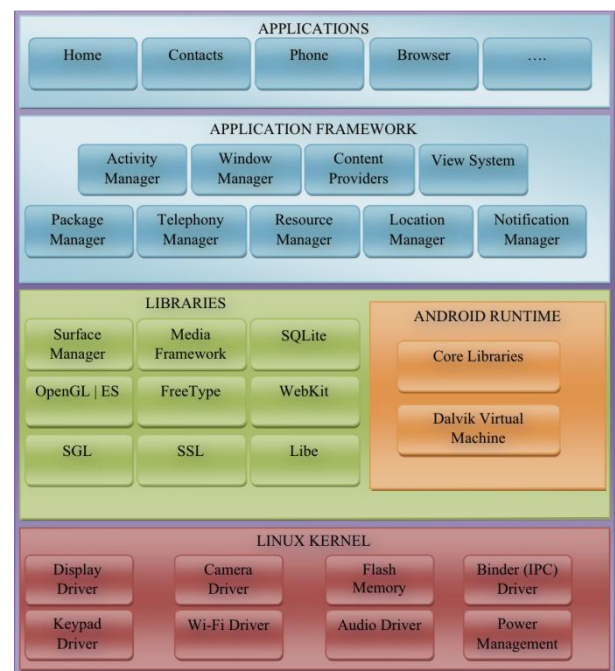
APPLICATIONS

Home

Contacts

Phone

Browser

....

APPLICATION FRAMEWORK

Activity Manager

Window Manager

Content Providers

View System

Package Manager

Telephony Manager

Resource Manager

Location Manager

Notification Manager

LIBRARIES

Surface Manager

Media Framework

SQLite

OpenGL | ES

FreeType

WebKit

SGL

SSL

Libe

ANDROID RUNTIME

Core Libraries

Dalvik Virtual Machine

LINUX KERNEL

Display Driver

Camera Driver

Flash Memory

Binder (IPC) Driver

Keypad Driver

Wi-Fi Driver

Audio Driver

Power Management